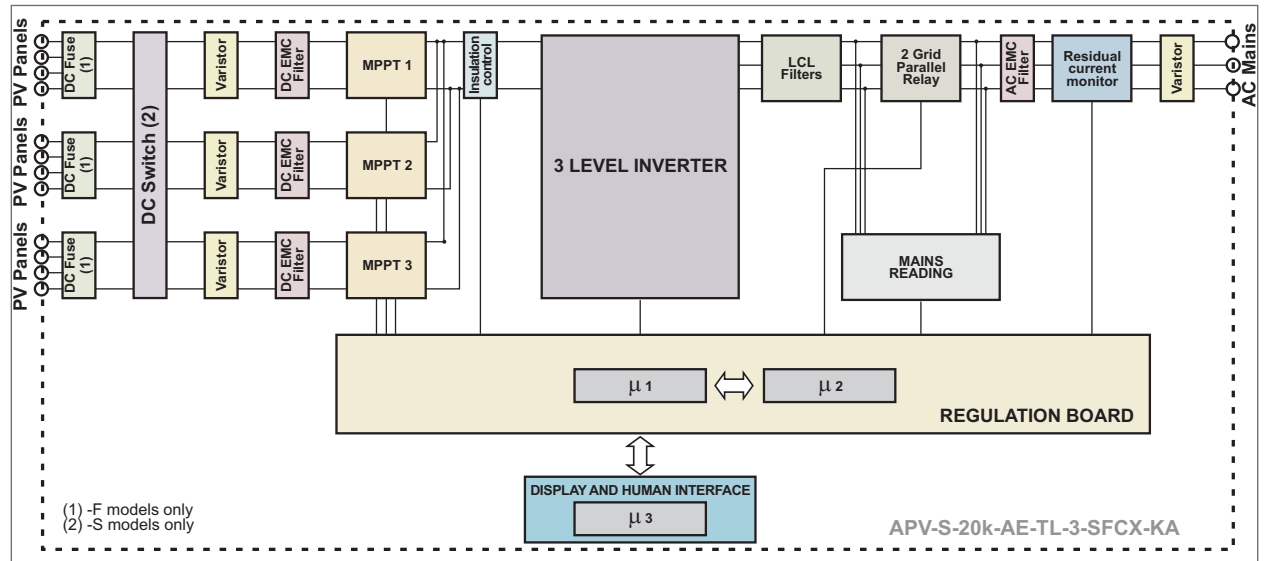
PV Panels
DC Fuse (1)
PV Panels
DC Fuse (1)
PV Panels
DC Fuse (1)
DC Switch (2)
Varistor
Varistor
Varistor
DC EMC Filter
DC EMC Filter
DC EMC Filter
MPPT 1
MPPT 2
MPPT 3
Insulation control
3 LEVEL INVERTER
LCL Filters
2 Grid Parallel Relay
AC EMC Filter
Residual current monitor
Varistor
AC Mains
MAINS READING
$\mu$ 1
$\mu$ 2
REGULATION BOARD
DISPLAY AND HUMAN INTERFACE
$\mu$ 3
(1) -F models only
(2) -S models only
APV-S-20k-AE-TL-3-SFCX-KA